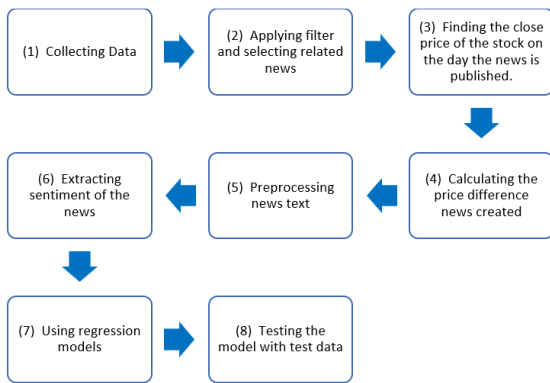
(1) Collecting Data

(2) Applying filter and selecting related news

(3) Finding the close price of the stock on the day the news is published.

(4) Calculating the price difference news created

(5) Preprocessing news text

(6) Extracting sentiment of the news

(7) Using regression models

(8) Testing the model with test data